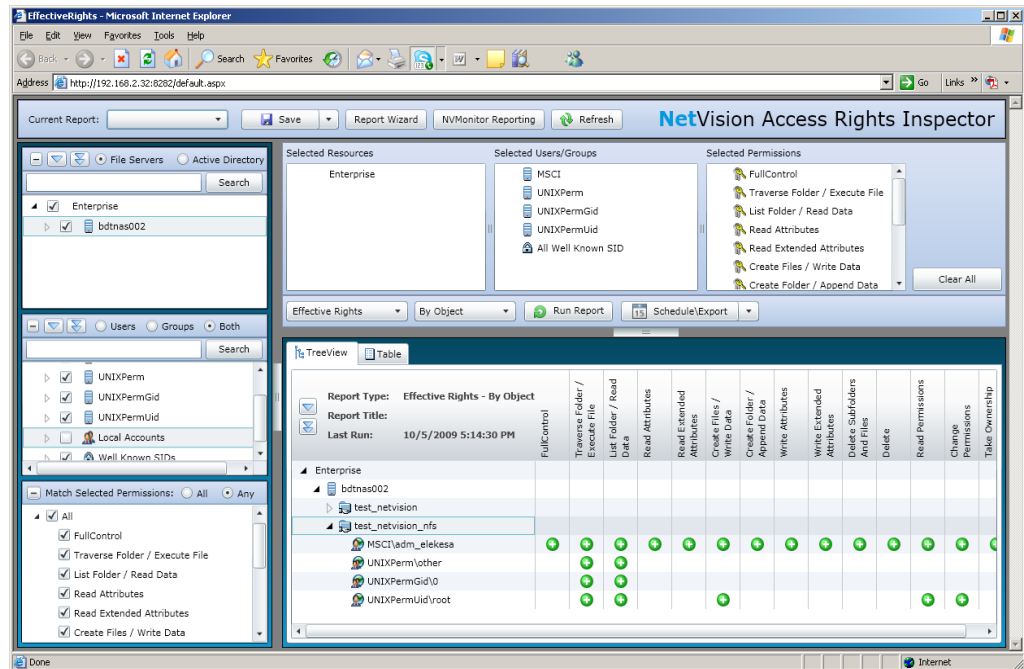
EffectiveRights - Microsoft Internet Explorer

File Edit View Favorites Tools Help

Back Search Favorites

Address http://192.168.2.32:8282/default.aspx Go Links

Current Report: Save Report Wizard NVMonitor Reporting Refresh

NetVision Access Rights Inspector

File Servers Active Directory

Search

Enterprise
bdtnas002

Users Groups Both

Search

UNIXPerm
UNIXPermGid
UNIXPermUid
Local Accounts
Well Known SIDs

Match Selected Permissions: All Any

All
FullControl
Traverse Folder / Execute File
List Folder / Read Data
Read Attributes
Read Extended Attributes
Create Files / Write Data

Selected Resources
Enterprise

Selected Users/Groups
MSCI
UNIXPerm
UNIXPermGid
UNIXPermUid
All Well Known SID

Selected Permissions
FullControl
Traverse Folder / Execute File
List Folder / Read Data
Read Attributes
Read Extended Attributes
Create Files / Write Data
Create Folder / Append Data

Clear All

Effective Rights By Object Run Report Schedule\Export

TreeView Table

Report Type: Effective Rights - By Object
Report Title:
Last Run: 10/5/2009 5:14:30 PM

FullControl
Traverse Folder / Execute File
List Folder / Read Data
Read Attributes
Read Extended Attributes
Create Files / Write Data
Create Folder / Append Data
Write Attributes
Write Extended Attributes
Delete Subfolders And Files
Delete
Read Permissions
Change Permissions
Take Ownership

Enterprise
bdtnas002
test_netvision
test_netvision_nfs
MSCI\adm_elekesa
UNIXPerm\other
UNIXPermGid\0
UNIXPermUid\root

Done Internet